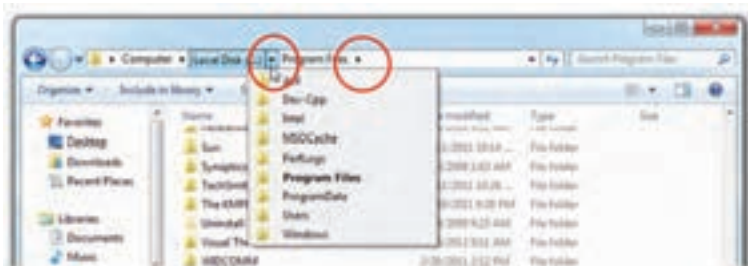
Computer ▸ Local Disk ▸ Program Files ▸
Search Program Files
Organize ▾ Include in library ▾
Favorites
Desktop
Downloads
Recent Places
Libraries
Documents
Music
Name
Sun
Symantec
TechSmith
The KMPlayer
Uninstall
Visual The
WIDCOMM
Date modified
Type
Size
File folder
File folder
File folder
File folder
File folder
File folder
File folder
File folder
Dev-Cpp
Intel
MSOCache
PerfLogs
Program Files
ProgramData
Users
Windows